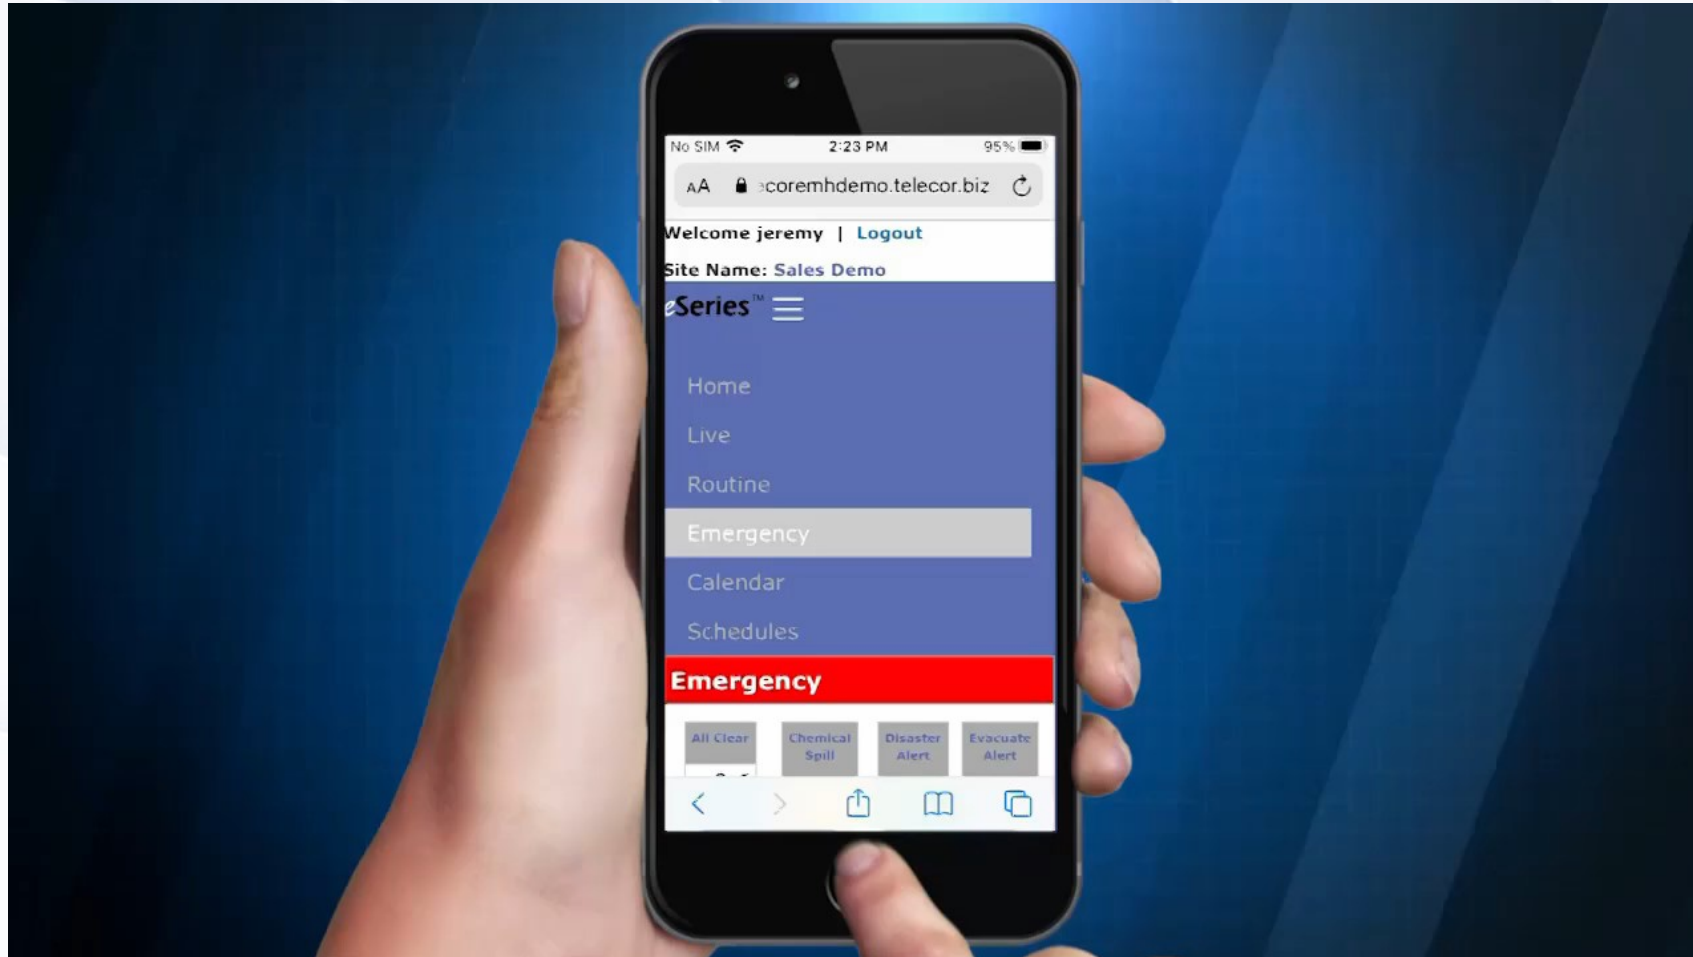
No SIM 2:23 PM 95%

AA ecoremhdemo.telecor.biz

Welcome jeremy | Logout

Site Name: Sales Demo

eSeries™

Home

Live

Routine

Emergency

Calendar

Schedules

Emergency

All Clear

Chemical Spill

Disaster Alert

Evacuate Alert